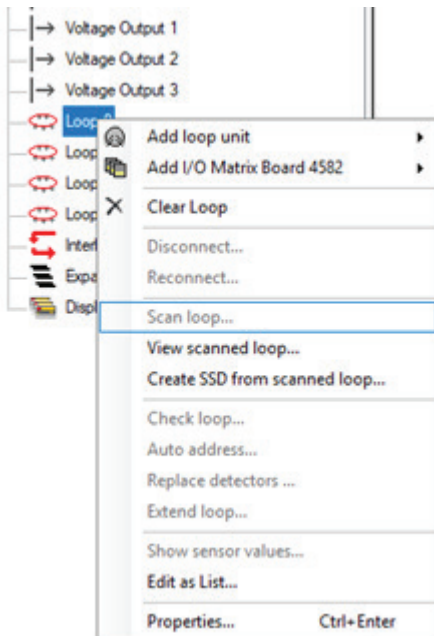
Voltage Output 1
Voltage Output 2
Voltage Output 3
Loop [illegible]
Loop
Loop
Loop
Interf
Expa
Displ

Add loop unit
Add I/O Matrix Board 4582
Clear Loop
Disconnect...
Reconnect...
Scan loop...
View scanned loop...
Create SSD from scanned loop...
Check loop...
Auto address...
Replace detectors ...
Extend loop...
Show sensor values...
Edit as List...
Properties... Ctrl+Enter